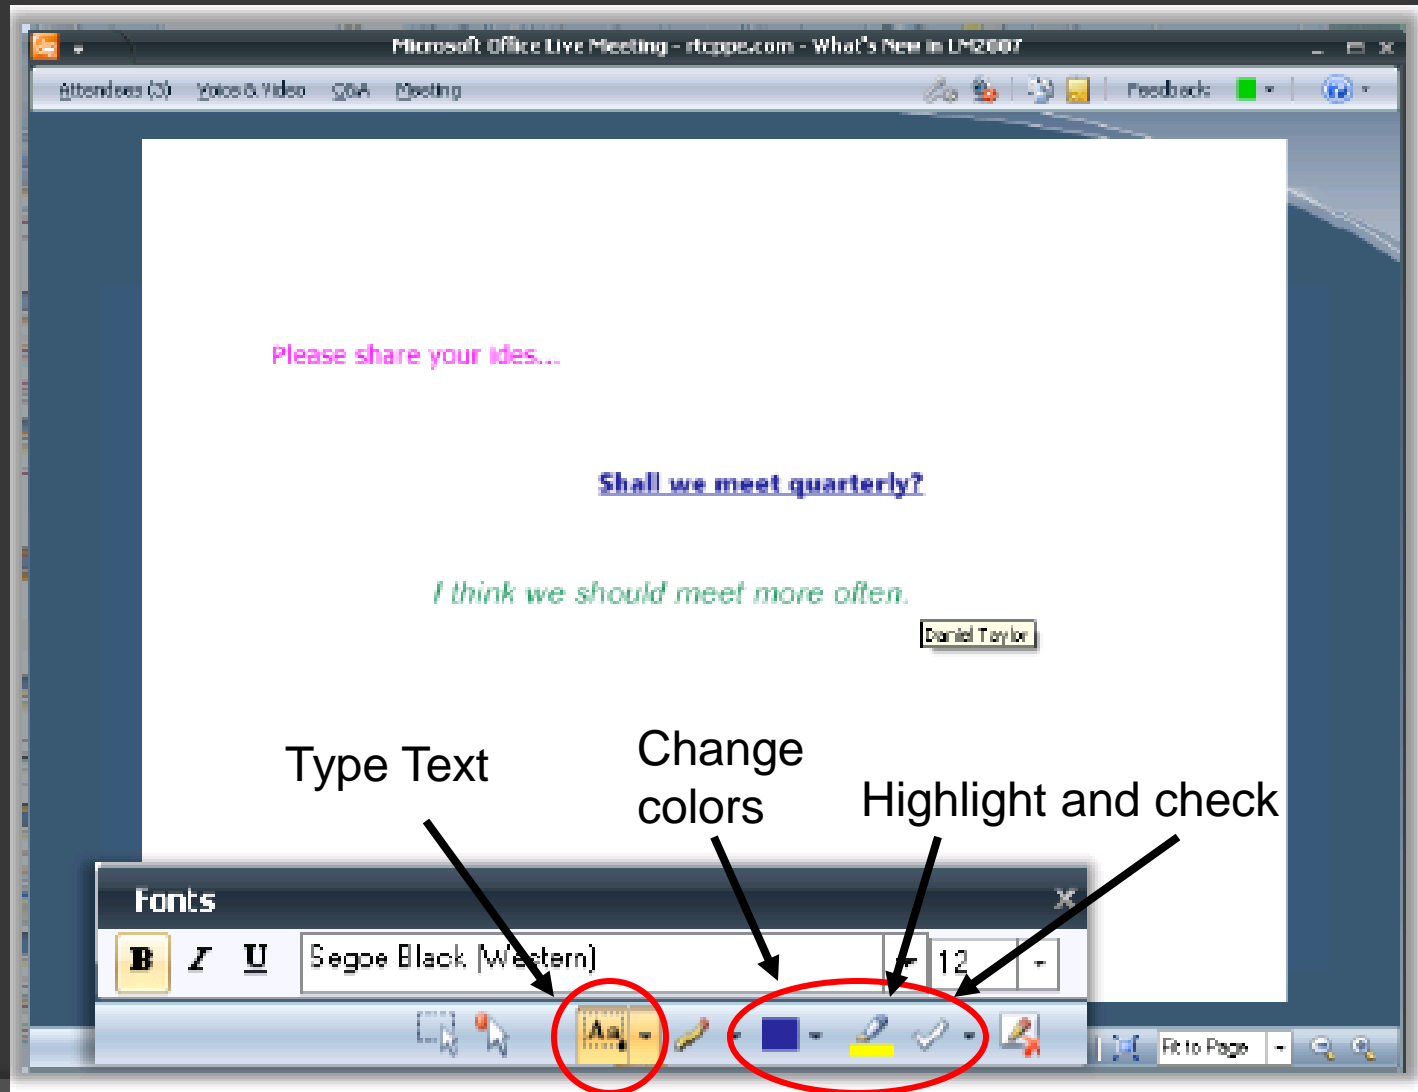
Microsoft Office Live Meeting - rtcppe.com - What's New in LM2007

Attendees (3) Voice & Video Q&A Meeting Feedback

Please share your ides...

Shall we meet quarterly?

I think we should meet more often.

Daniel Taylor

Type Text

Change colors

Highlight and check

Fonts

B I U

Segoe Black (Western)

12

Aa

Fit to Page